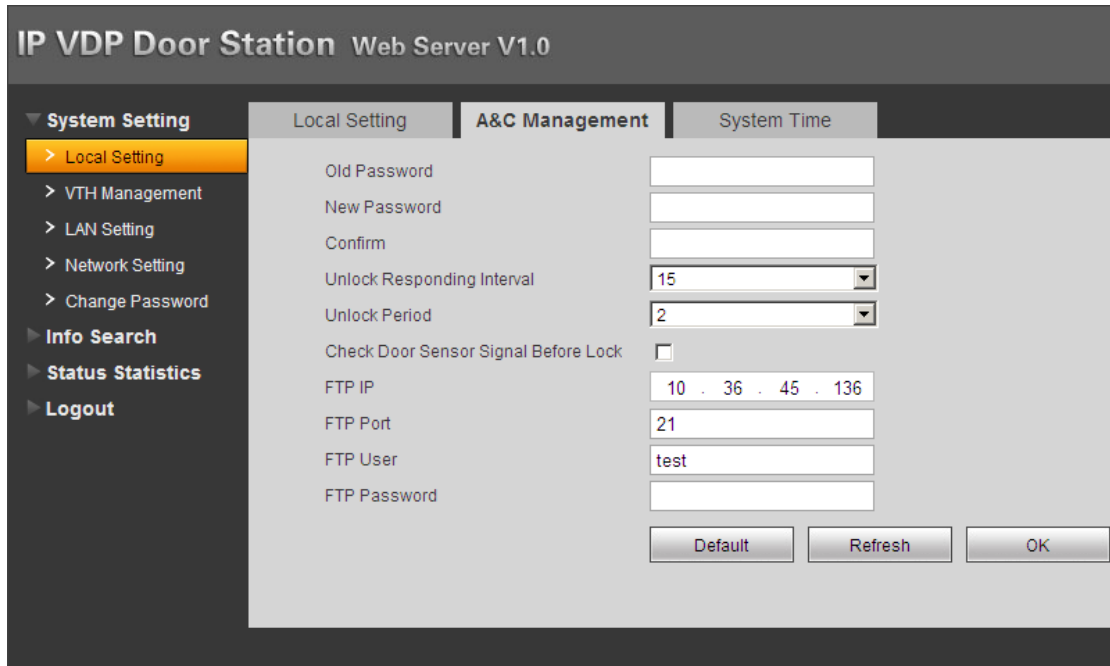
IP VDP Door Station Web Server V1.0

System Setting
> Local Setting
> VTH Management
> LAN Setting
> Network Setting
> Change Password
Info Search
Status Statistics
Logout

Local Setting | A&C Management | System Time

Old Password
New Password
Confirm
Unlock Responding Interval 15
Unlock Period 2
Check Door Sensor Signal Before Lock
FTP IP 10 . 36 . 45 . 136
FTP Port 21
FTP User test
FTP Password

Default Refresh OK